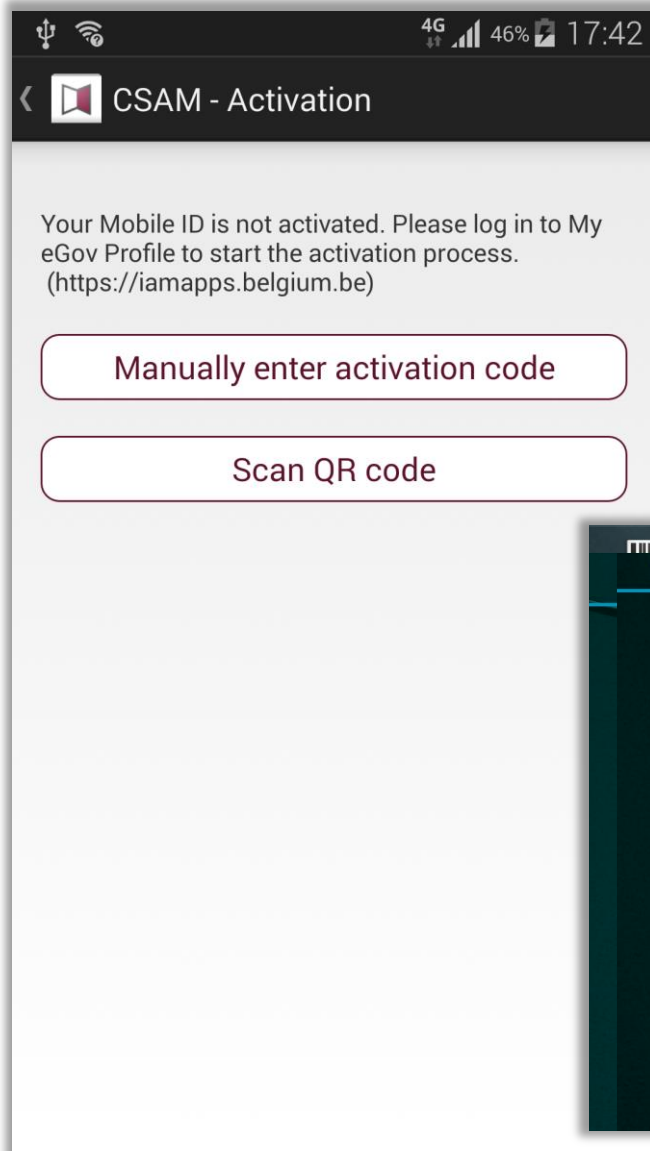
4G 46% 17:42

CSAM - Activation

Your Mobile ID is not activated. Please log in to My eGov Profile to start the activation process. (https://iamapps.belgium.be)

Manually enter activation code

Scan QR code